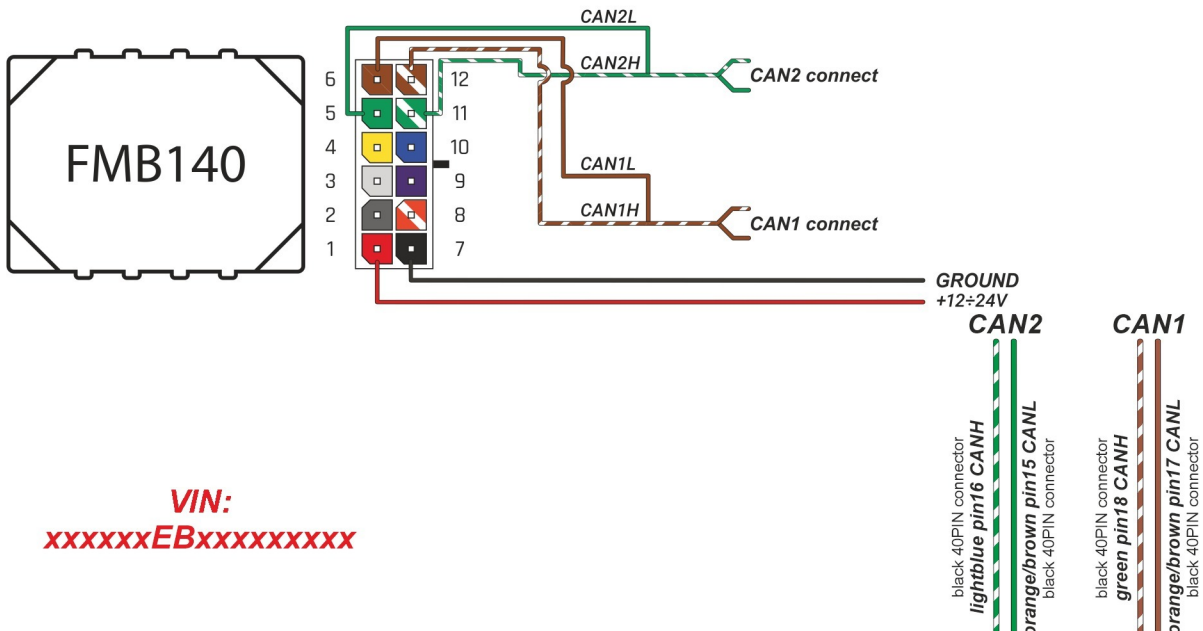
FMB140

6
5
4
3
2
1

12
11
10
9
8
7

CAN2L
CAN2H
CAN2 connect

CAN1L
CAN1H
CAN1 connect

GROUND
+12÷24V

CAN2

black 40PIN connector
lightblue pin16 CANH

orange/brown pin15 CANL
black 40PIN connector

CAN1

black 40PIN connector
green pin18 CANH

orange/brown pin17 CANL
black 40PIN connector

VIN:
xxxxxxEBxxxxxxxxx